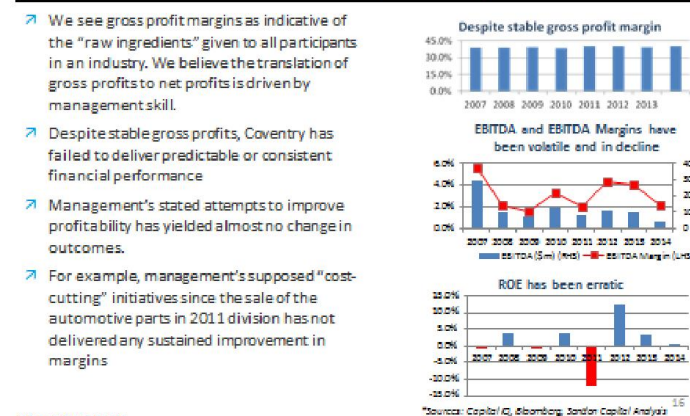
↗ We see gross profit margins as indicative of the "raw ingredients" given to all participants in an industry. We believe the translation of gross profits to net profits is driven by management skill.

↗ Despite stable gross profits, Coventry has failed to deliver predictable or consistent financial performance

↗ Management's stated attempts to improve profitability has yielded almost no change in outcomes.

↗ For example, management's supposed "cost-cutting" initiatives since the sale of the automotive parts in 2011 division has not delivered any sustained improvement in margins

Despite stable gross profit margin

45.0%
30.0%
15.0%
0.0%

2007 2008 2009 2010 2011 2012 2013

EBITDA and EBITDA Margins have been volatile and in decline

6.0%
4.0%
2.0%
0.0%

2007 2008 2009 2010 2011 2012 2013 2014

EBITDA ($m) (RHS) EBITDA Margin (LHS

ROE has been erratic

15.0%
10.0%
5.0%
0.0%
-5.0%
-10.0%
-15.0%

2007 2008 2009 2010 2011 2012 2013 2014

16

*Sources: Capital IQ, Bloomberg, Sandon Capital Analysis